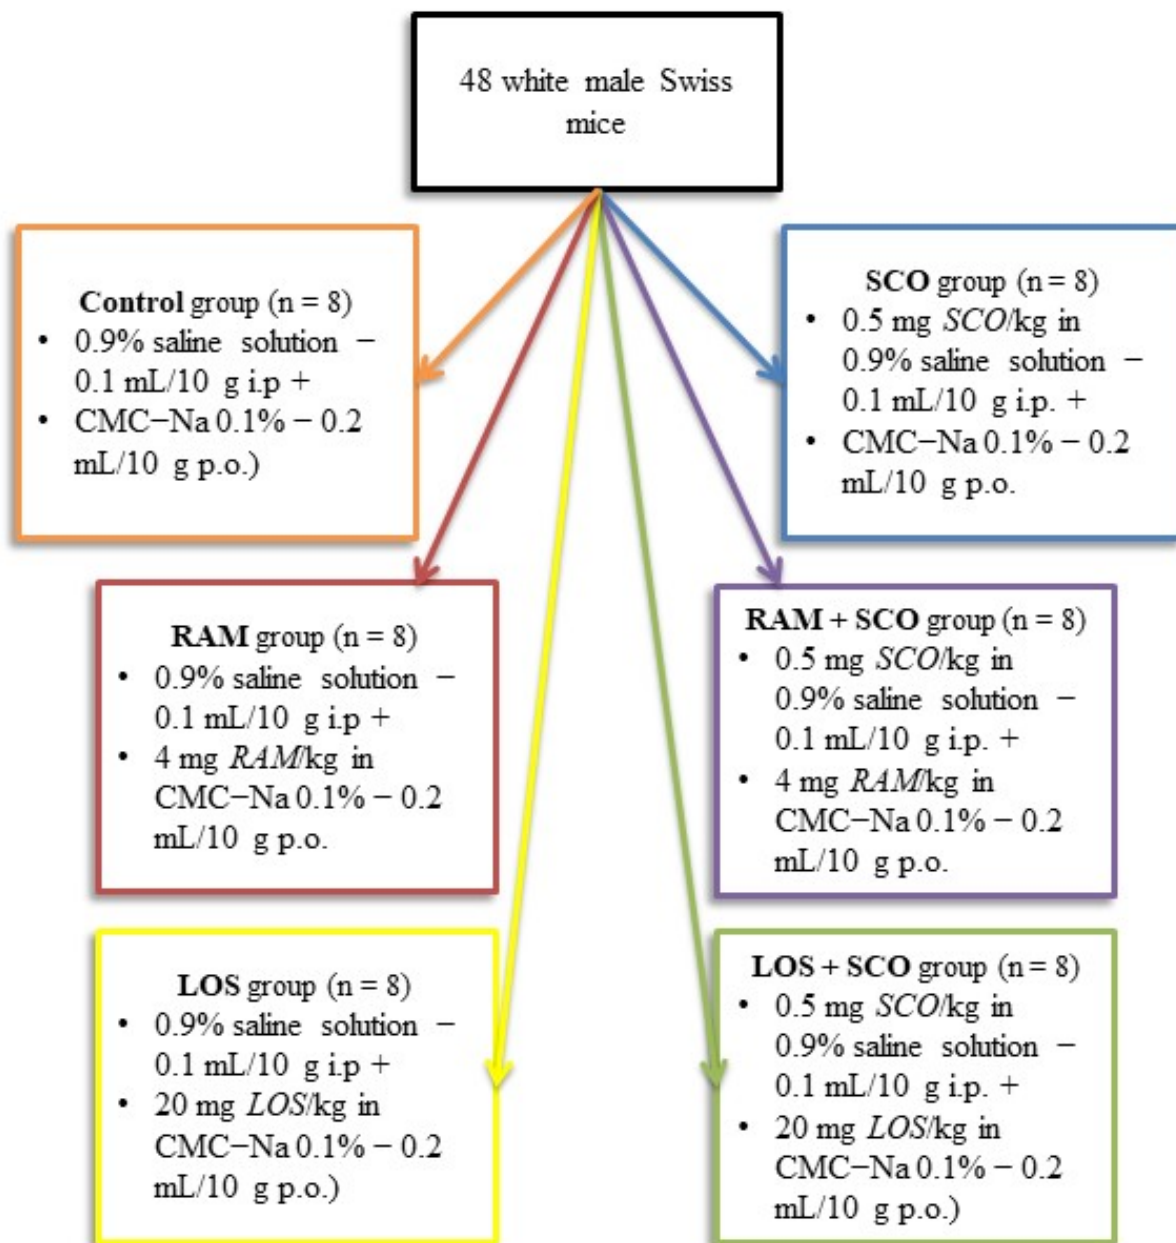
48 white male Swiss mice

**Control** group (n = 8)
• 0.9% saline solution − 0.1 mL/10 g i.p +
• CMC−Na 0.1% − 0.2 mL/10 g p.o.)

**SCO** group (n = 8)
• 0.5 mg *SCO*/kg in 0.9% saline solution − 0.1 mL/10 g i.p. +
• CMC−Na 0.1% − 0.2 mL/10 g p.o.

**RAM** group (n = 8)
• 0.9% saline solution − 0.1 mL/10 g i.p +
• 4 mg *RAM*/kg in CMC−Na 0.1% − 0.2 mL/10 g p.o.

**RAM + SCO** group (n = 8)
• 0.5 mg *SCO*/kg in 0.9% saline solution − 0.1 mL/10 g i.p. +
• 4 mg *RAM*/kg in CMC−Na 0.1% − 0.2 mL/10 g p.o.

**LOS** group (n = 8)
• 0.9% saline solution − 0.1 mL/10 g i.p +
• 20 mg *LOS*/kg in CMC−Na 0.1% − 0.2 mL/10 g p.o.)

**LOS + SCO** group (n = 8)
• 0.5 mg *SCO*/kg in 0.9% saline solution − 0.1 mL/10 g i.p. +
• 20 mg *LOS*/kg in CMC−Na 0.1% − 0.2 mL/10 g p.o.)